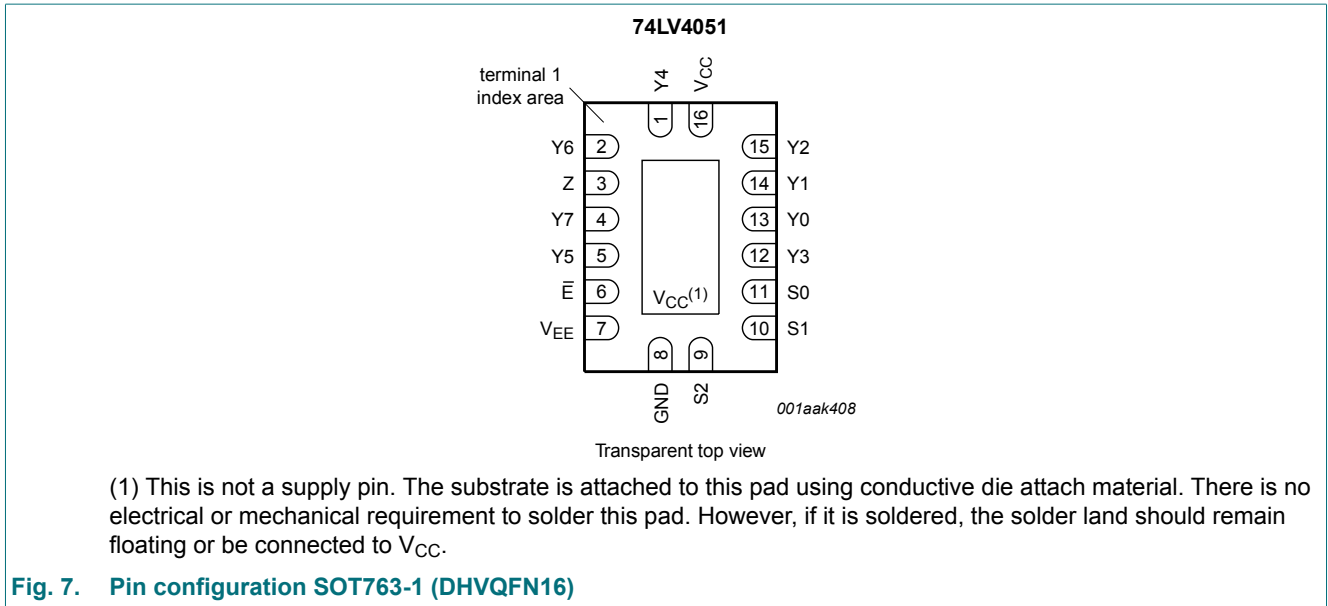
74LV4051

terminal 1 index area

Y4 $V_{CC}$

1 16

Y6 2
Z 3
Y7 4
Y5 5
$\overline{E}$ 6
$V_{EE}$ 7

15 Y2
14 Y1
13 Y0
12 Y3
11 S0
10 S1

$V_{CC}^{(1)}$

8 9

GND S2

001aak408

Transparent top view

(1) This is not a supply pin. The substrate is attached to this pad using conductive die attach material. There is no electrical or mechanical requirement to solder this pad. However, if it is soldered, the solder land should remain floating or be connected to $V_{CC}$.

Fig. 7. Pin configuration SOT763-1 (DHVQFN16)